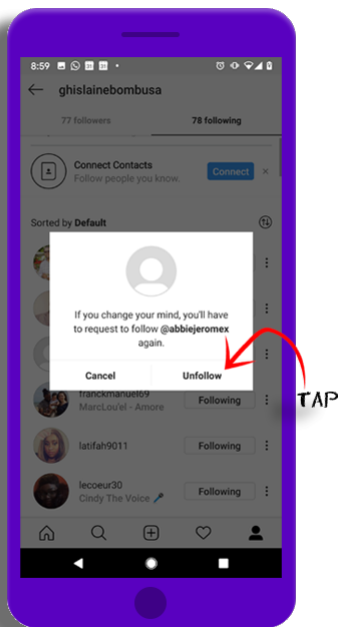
8:59

ghislainebombusa

77 followers

78 following

Connect Contacts

Follow people you know.

Connect

×

Sorted by Default

If you change your mind, you'll have to request to follow @abbiejeromex again.

Cancel

Unfollow

TAP

franckmanuel69

MarcLou'el - Amore

Following

latifah9011

Following

lecoeur30

Cindy The Voice 🎤

Following